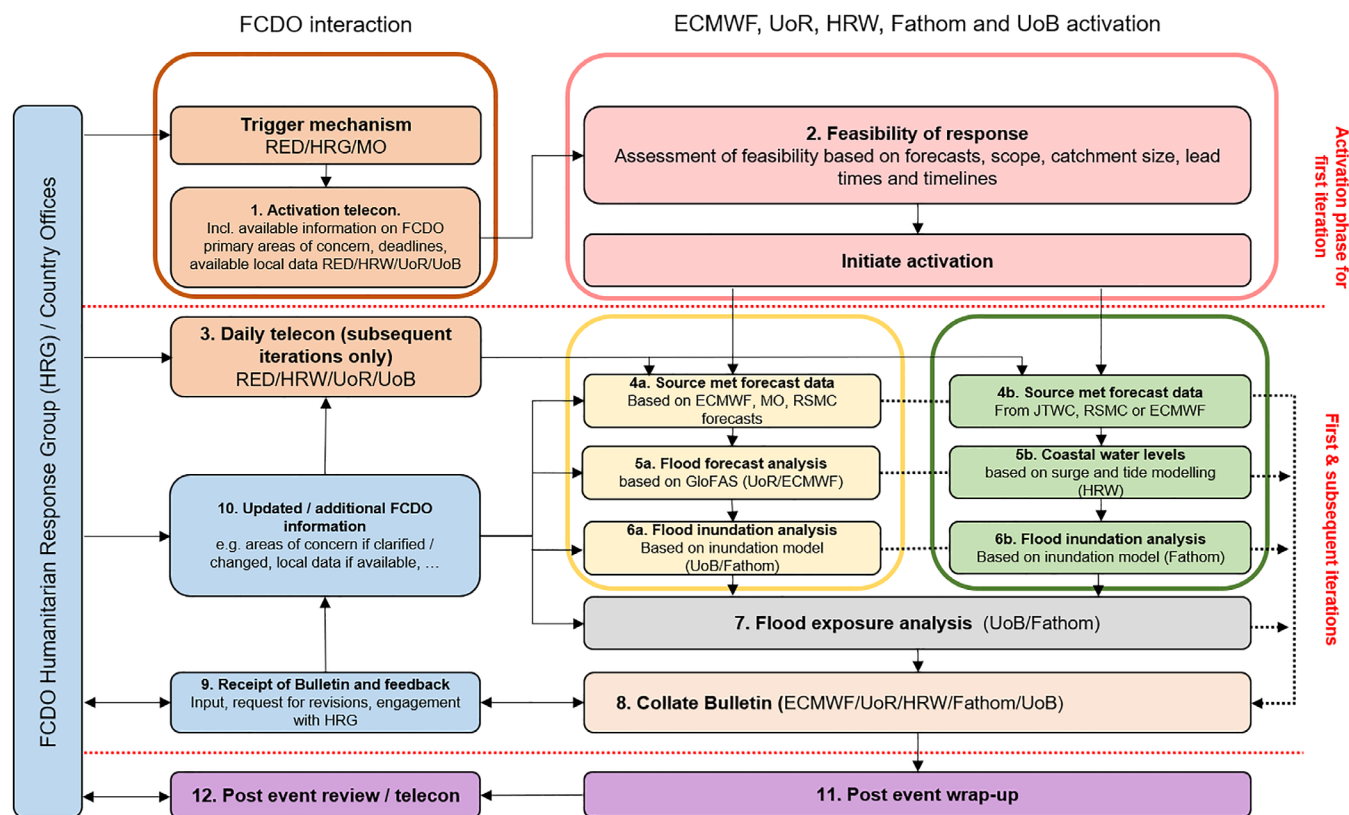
FCDO interaction

ECMWF, UoR, HRW, Fathom and UoB activation

FCDO Humanitarian Response Group (HRG) / Country Offices

Trigger mechanism
RED/HRG/MO

1. Activation telecon.
Incl. available information on FCDO primary areas of concern, deadlines, available local data RED/HRW/UoR/UoB

2. Feasibility of response
Assessment of feasibility based on forecasts, scope, catchment size, lead times and timelines

Initiate activation

Activation phase for first iteration

3. Daily telecon (subsequent iterations only)
RED/HRW/UoR/UoB

4a. Source met forecast data
Based on ECMWF, MO, RSMC forecasts

4b. Source met forecast data
From JTWC, RSMC or ECMWF

5a. Flood forecast analysis
based on GloFAS (UoR/ECMWF)

5b. Coastal water levels
based on surge and tide modelling (HRW)

10. Updated / additional FCDO information
e.g. areas of concern if clarified / changed, local data if available, …

6a. Flood inundation analysis
Based on inundation model (UoB/Fathom)

6b. Flood inundation analysis
Based on inundation model (Fathom)

First & subsequent iterations

7. Flood exposure analysis (UoB/Fathom)

9. Receipt of Bulletin and feedback
Input, request for revisions, engagement with HRG

8. Collate Bulletin (ECMWF/UoR/HRW/Fathom/UoB)

12. Post event review / telecon

11. Post event wrap-up